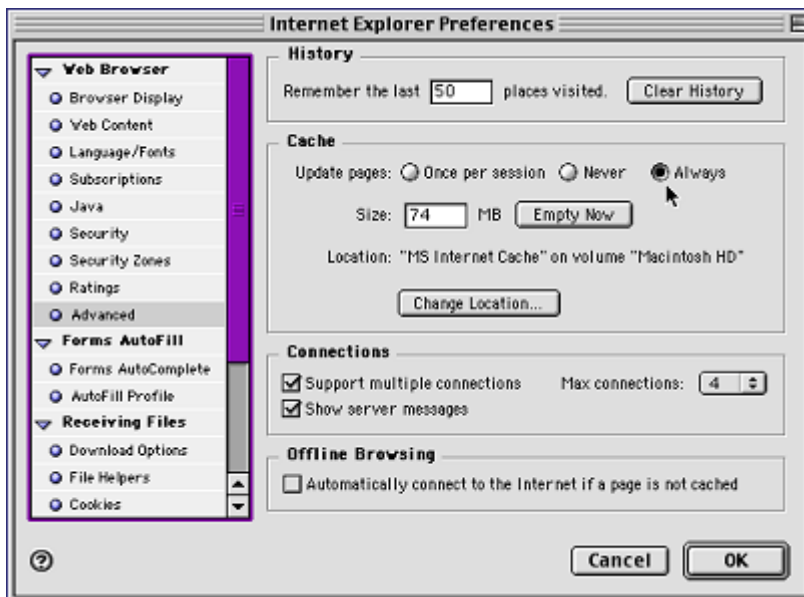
Internet Explorer Preferences

Web Browser
Browser Display
Web Content
Language/Fonts
Subscriptions
Java
Security
Security Zones
Ratings
Advanced
Forms AutoFill
Forms AutoComplete
AutoFill Profile
Receiving Files
Download Options
File Helpers
Cookies

History
Remember the last 50 places visited. Clear History

Cache
Update pages: Once per session Never Always
Size: 74 MB Empty Now
Location: "MS Internet Cache" on volume "Macintosh HD"
Change Location...

Connections
Support multiple connections Max connections: 4
Show server messages

Offline Browsing
Automatically connect to the Internet if a page is not cached

?

Cancel OK